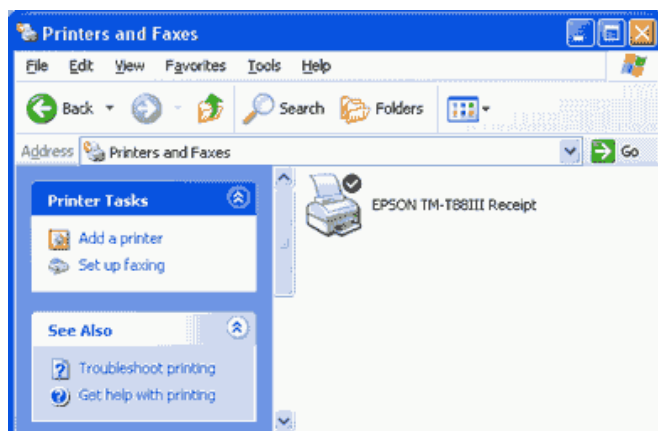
Printers and Faxes

File Edit View Favorites Tools Help

Back Search Folders

Address Printers and Faxes Go

Printer Tasks

Add a printer
Set up faxing

See Also

Troubleshoot printing
Get help with printing

EPSON TM-T88III Receipt